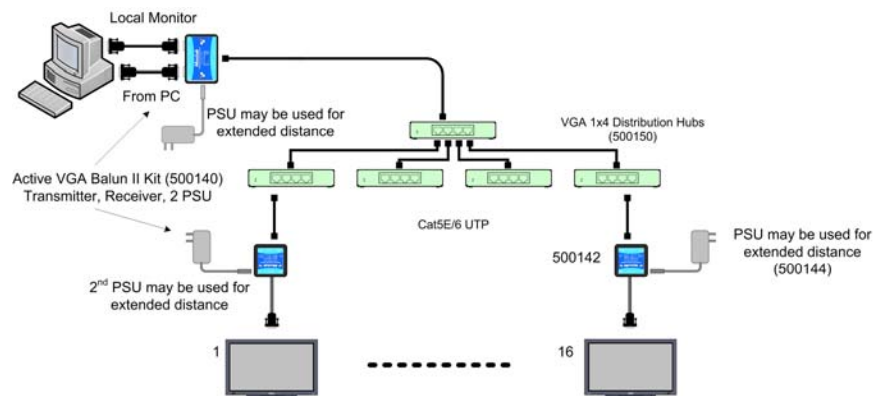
Local Monitor

From PC

PSU may be used for extended distance

VGA 1x4 Distribution Hubs (500150)

Active VGA Balun II Kit (500140)
Transmitter, Receiver, 2 PSU

Cat5E/6 UTP

PSU may be used for extended distance (500144)

500142

2$^{nd}$ PSU may be used for extended distance

1

16